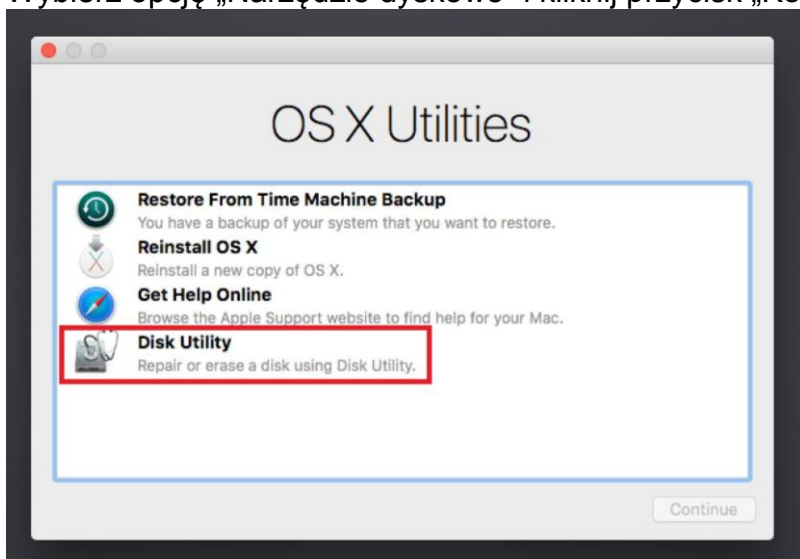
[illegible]ybierz opcję „Narzędzie dyskowe" i kliknij przycisk „Ko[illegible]

OS X Utilities

Restore From Time Machine Backup
You have a backup of your system that you want to restore.

Reinstall OS X
Reinstall a new copy of OS X.

Get Help Online
Browse the Apple Support website to find help for your Mac.

Disk Utility
Repair or erase a disk using Disk Utility.

Continue